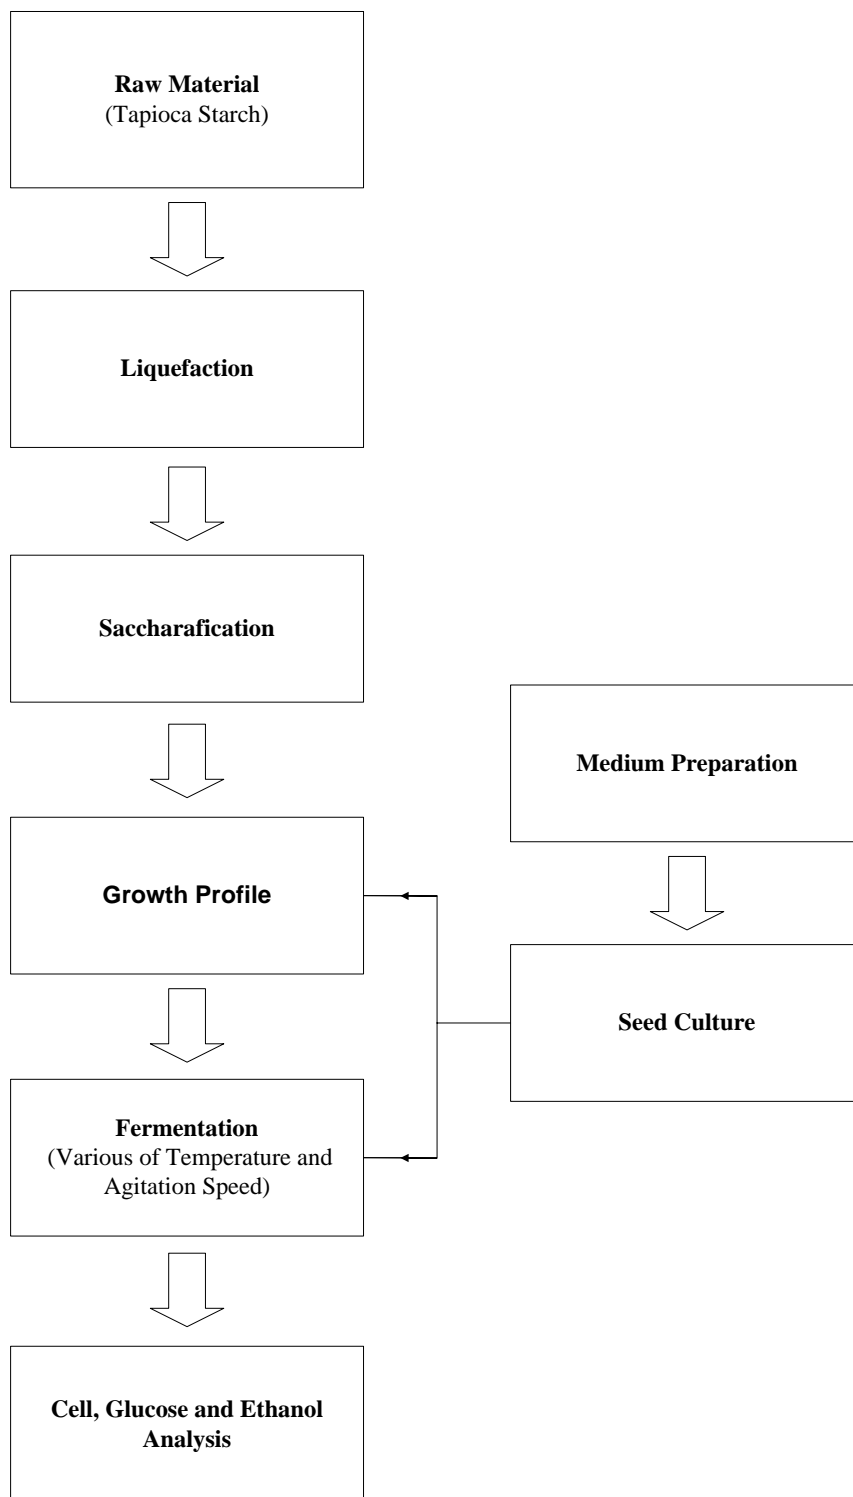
Raw Material
(Tapioca Starch)

Liquefaction

Saccharafication

Medium Preparation

Growth Profile

Seed Culture

Fermentation
(Various of Temperature and Agitation Speed)

Cell, Glucose and Ethanol Analysis